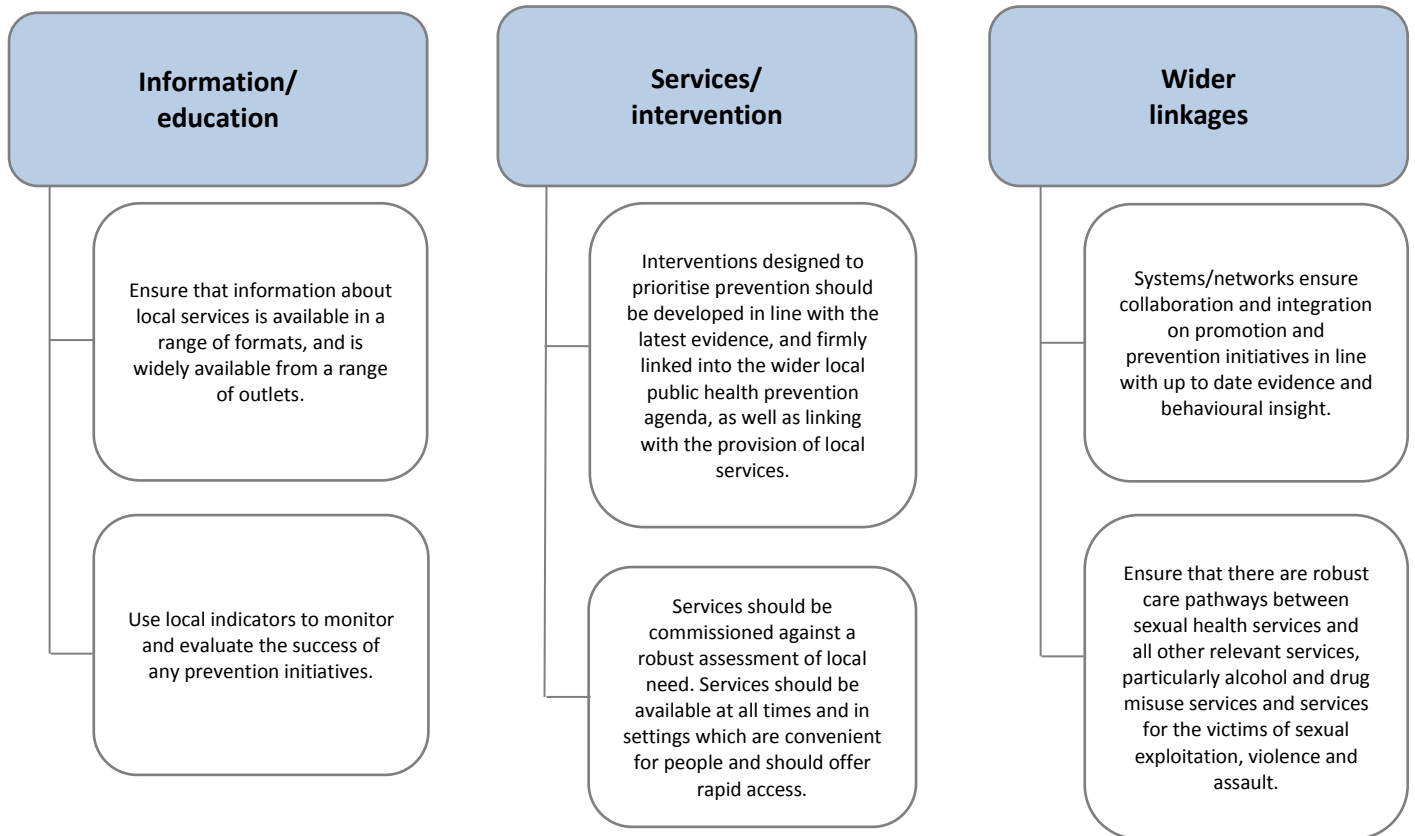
Information/ education

Ensure that information about local services is available in a range of formats, and is widely available from a range of outlets.

Use local indicators to monitor and evaluate the success of any prevention initiatives.

Services/ intervention

Interventions designed to prioritise prevention should be developed in line with the latest evidence, and firmly linked into the wider local public health prevention agenda, as well as linking with the provision of local services.

Services should be commissioned against a robust assessment of local need. Services should be available at all times and in settings which are convenient for people and should offer rapid access.

Wider linkages

Systems/networks ensure collaboration and integration on promotion and prevention initiatives in line with up to date evidence and behavioural insight.

Ensure that there are robust care pathways between sexual health services and all other relevant services, particularly alcohol and drug misuse services and services for the victims of sexual exploitation, violence and assault.